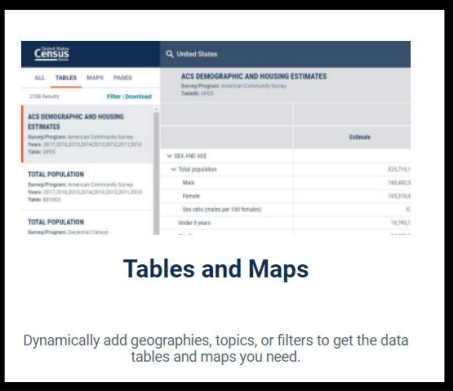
United States Census Bureau

United States

ALL TABLES MAPS PAGES

2188 Results

Filter | Download

ACS DEMOGRAPHIC AND HOUSING ESTIMATES

Survey/Program: American Community Survey
Years: 2017,2016,2015,2014,2013,2012,2011,2010
Table: DP05

TOTAL POPULATION

Survey/Program: American Community Survey
Years: 2017,2016,2015,2014,2013,2012,2011,2010
Table: B01003

TOTAL POPULATION

Survey/Program: Decennial Census

ACS DEMOGRAPHIC AND HOUSING ESTIMATES

Survey/Program: American Community Survey
Table ID: DP05

Estimate

SEX AND AGE

Total population

325,719,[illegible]

Male

160,402,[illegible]

Female

165,316,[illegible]

Sex ratio (males per 100 females)

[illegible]

Under 5 years

19,785,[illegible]

Tables and Maps

Dynamically add geographies, topics, or filters to get the data tables and maps you need.